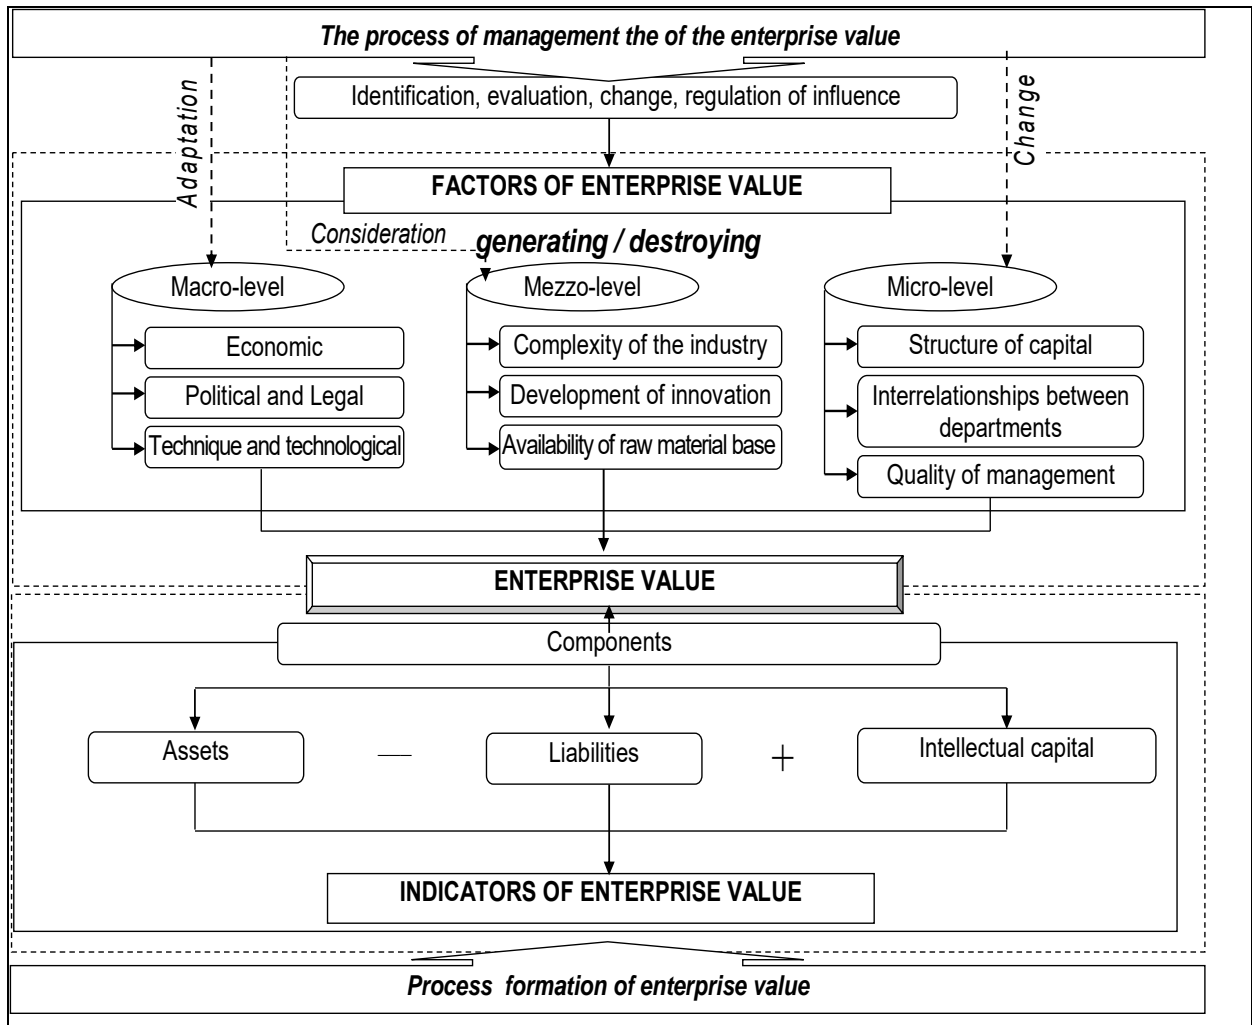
The process of management the of the enterprise value

Adaptation

Identification, evaluation, change, regulation of influence

Change

FACTORS OF ENTERPRISE VALUE

Consideration

generating / destroying

Macro-level

Economic

Political and Legal

Technique and technological

Mezzo-level

Complexity of the industry

Development of innovation

Availability of raw material base

Micro-level

Structure of capital

Interrelationships between departments

Quality of management

ENTERPRISE VALUE

Components

Assets — Liabilities + Intellectual capital

INDICATORS OF ENTERPRISE VALUE

Process formation of enterprise value